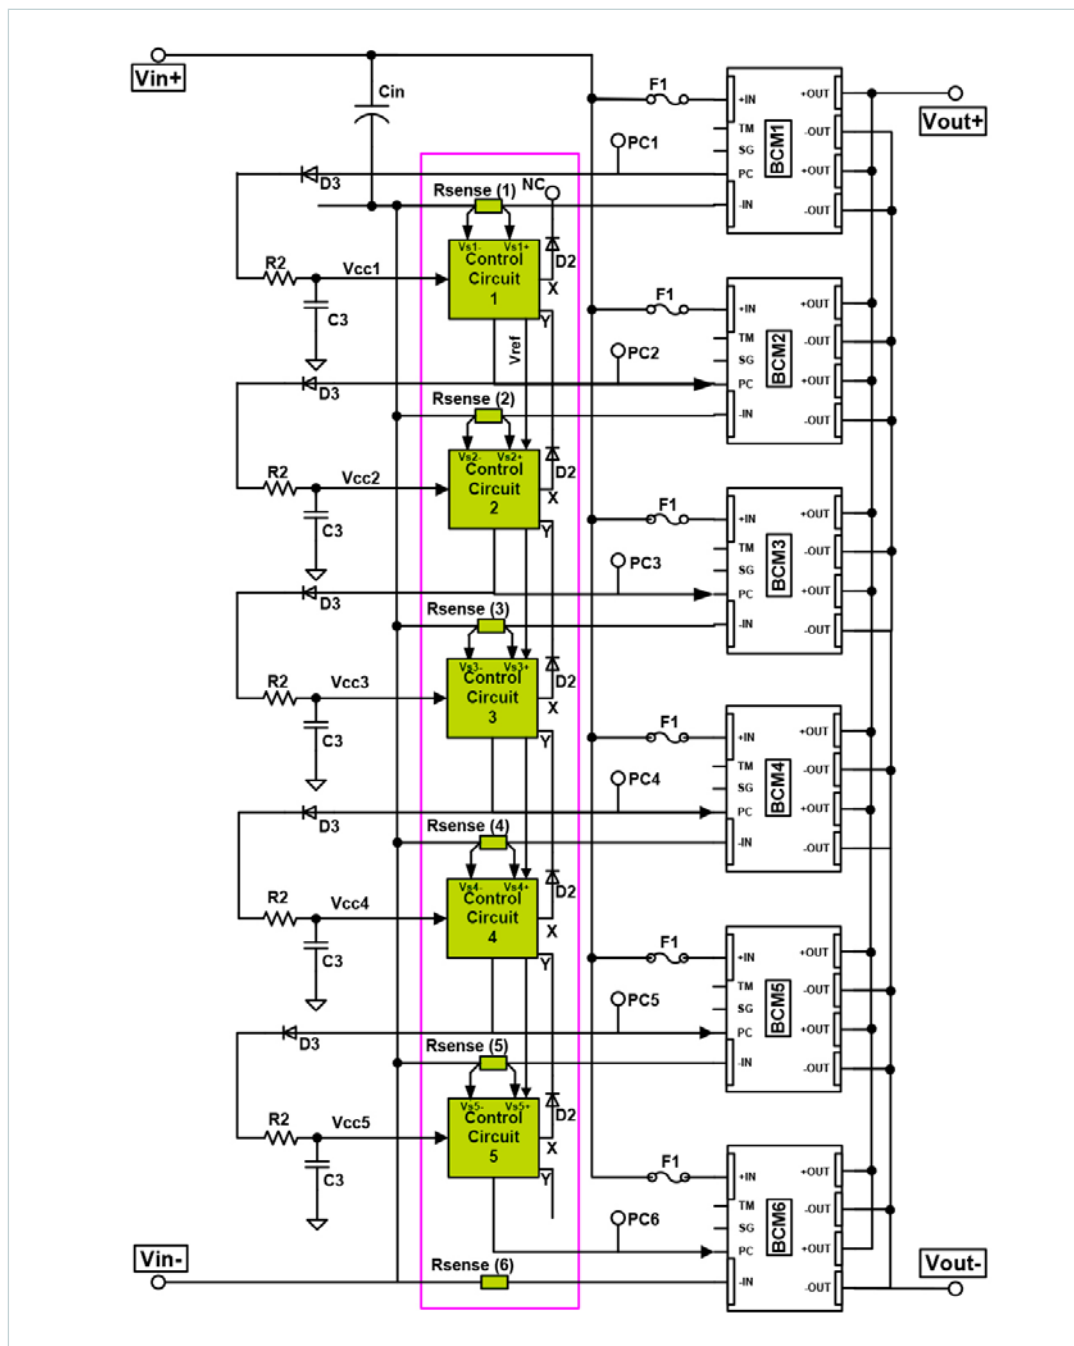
Vin+
Cin
F1
+IN
TM
SG
PC
-IN
+OUT
-OUT
+OUT
-OUT
BCM1
Vout+
PC1
D3
Rsense (1)
NC
Vs1-
Vs1+
Control Circuit 1
D2
X
Y
R2
Vcc1
C3
Vref
F1
+IN
TM
SG
PC
-IN
+OUT
-OUT
+OUT
-OUT
BCM2
PC2
D3
Rsense (2)
Vs2-
Vs2+
Control Circuit 2
D2
X
Y
R2
Vcc2
C3
F1
+IN
TM
SG
PC
-IN
+OUT
-OUT
+OUT
-OUT
BCM3
PC3
D3
Rsense (3)
Vs3-
Vs3+
Control Circuit 3
D2
X
Y
R2
Vcc3
C3
F1
+IN
TM
SG
PC
-IN
+OUT
-OUT
+OUT
-OUT
BCM4
PC4
D3
Rsense (4)
Vs4-
Vs4+
Control Circuit 4
D2
X
Y
R2
Vcc4
C3
F1
+IN
TM
SG
PC
-IN
+OUT
-OUT
+OUT
-OUT
BCM5
PC5
D3
Rsense (5)
Vs5-
Vs5+
Control Circuit 5
D2
X
Y
R2
Vcc5
C3
F1
+IN
TM
SG
PC
-IN
+OUT
-OUT
+OUT
-OUT
BCM6
PC6
Vin-
Rsense (6)
Vout-